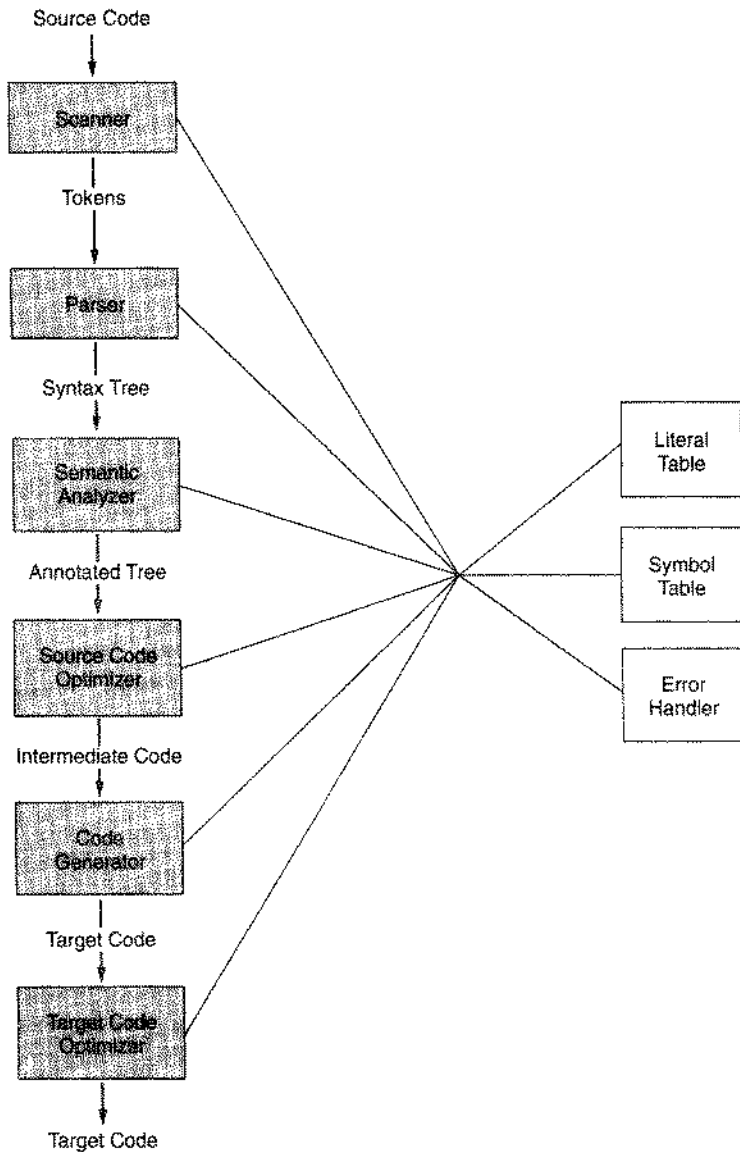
Source Code

Scanner

Tokens

Parser

Syntax Tree

Semantic Analyzer

Annotated Tree

Source Code Optimizer

Intermediate Code

Code Generator

Target Code

Target Code Optimizer

Target Code

Literal Table

Symbol Table

Error Handler